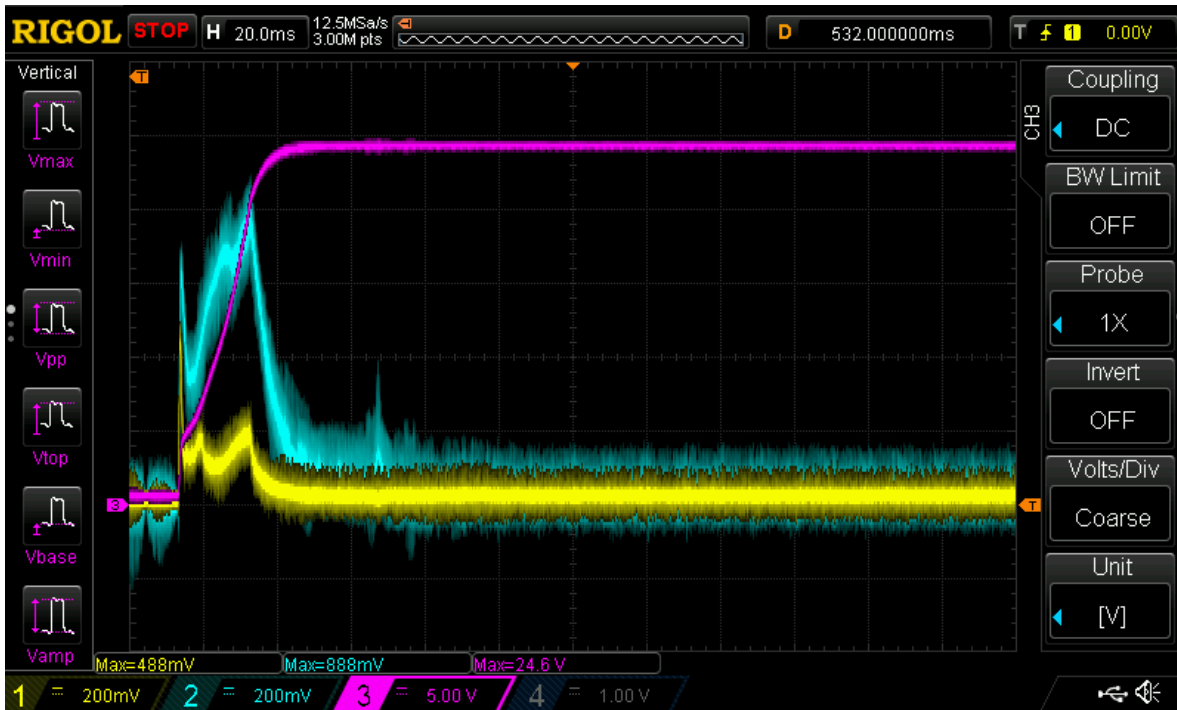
RIGOL STOP H 20.0ms 12.5MSa/s 3.00M pts D 532.000000ms T 1 0.00V

Vertical

Vmax

Vmin

Vpp

Vtop

Vbase

Vamp

T

3

T

CH3

Coupling

DC

BW Limit

OFF

Probe

1X

Invert

OFF

Volts/Div

Coarse

Unit

[V]

Max=488mV Max=888mV Max=24.6 V

1 200mV 2 200mV 3 5.00 V 4 1.00 V